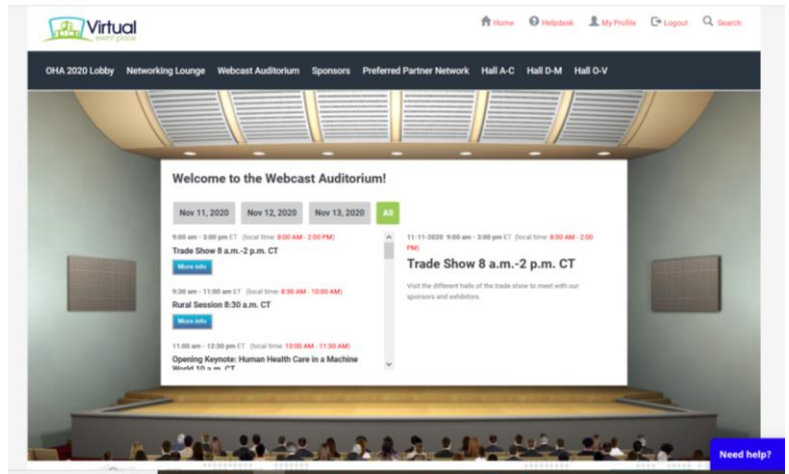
Virtual event place

Home Helpdesk My Profile Logout Search

OHA 2020 Lobby Networking Lounge Webcast Auditorium Sponsors Preferred Partner Network Hall A-C Hall D-M Hall O-V

Welcome to the Webcast Auditorium!

Nov 11, 2020 Nov 12, 2020 Nov 13, 2020 All

9:00 am - 3:00 pm ET (local time 8:00 AM - 2:00 PM)
Trade Show 8 a.m.-2 p.m. CT
More info

9:30 am - 11:00 am ET (local time 8:30 AM - 10:00 AM)
Rural Session 8:30 a.m. CT
More info

11:00 am - 12:30 pm ET (local time 10:00 AM - 11:30 AM)
Opening Keynote: Human Health Care in a Machine World 10 a.m. CT

11-11-2020 9:00 am - 3:00 pm ET (local time 8:00 AM - 2:00 PM)
Trade Show 8 a.m.-2 p.m. CT
Visit the different halls of the trade show to meet with our sponsors and exhibitors.

Need help?